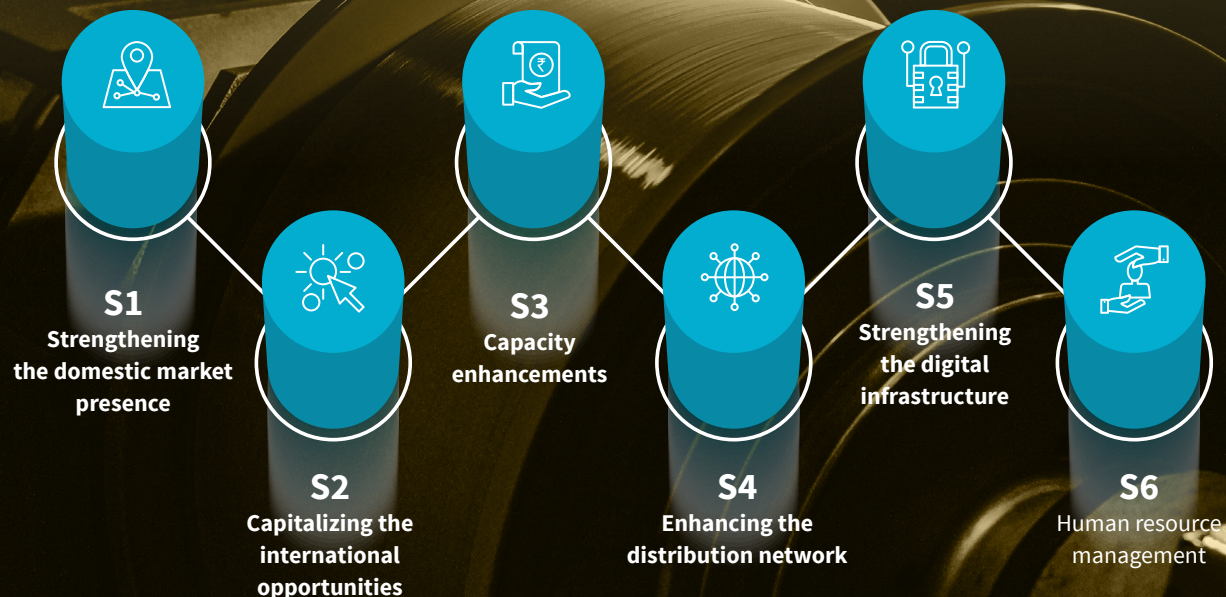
S1
Strengthening the domestic market presence

S2
Capitalizing the international opportunities

S3
Capacity enhancements

S4
Enhancing the distribution network

S5
Strengthening the digital infrastructure

S6
Human resource management